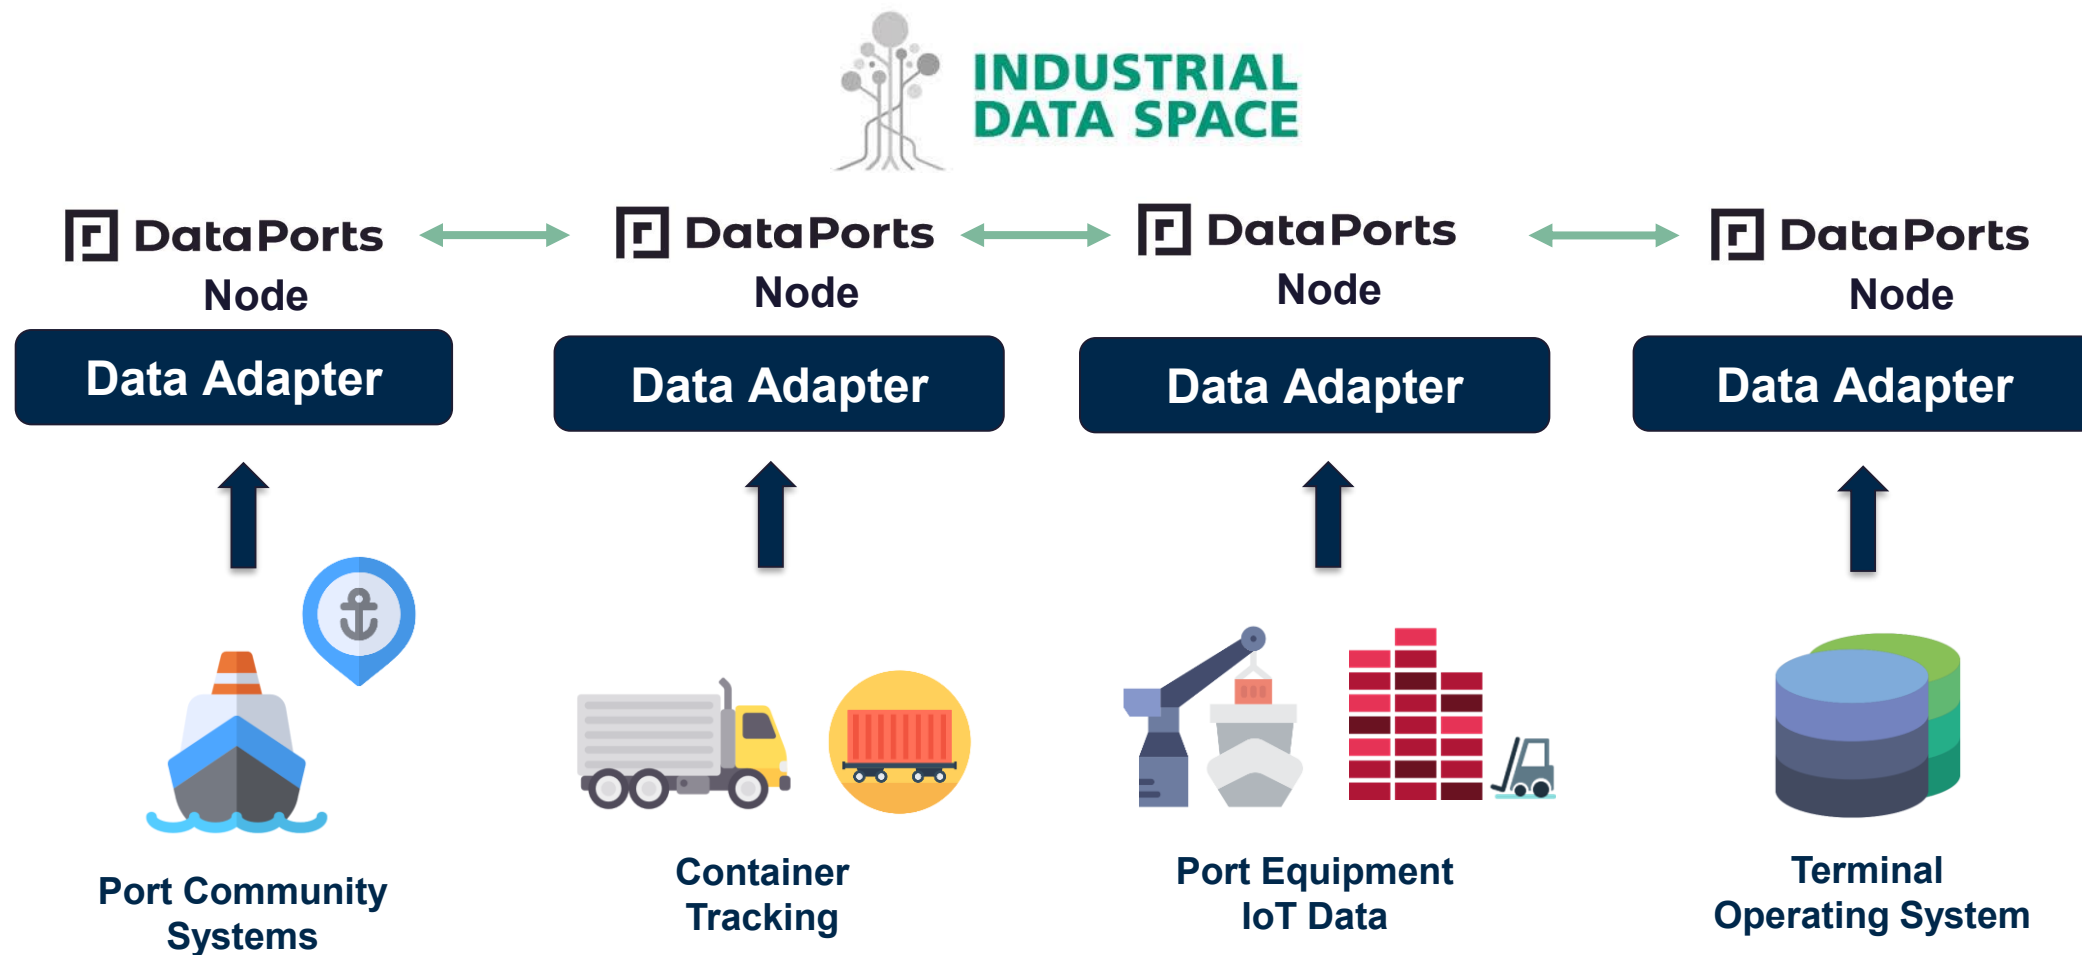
INDUSTRIAL DATA SPACE

DataPorts Node

Data Adapter

DataPorts Node

Data Adapter

DataPorts Node

Data Adapter

DataPorts Node

Data Adapter

Port Community Systems

Container Tracking

Port Equipment IoT Data

Terminal Operating System